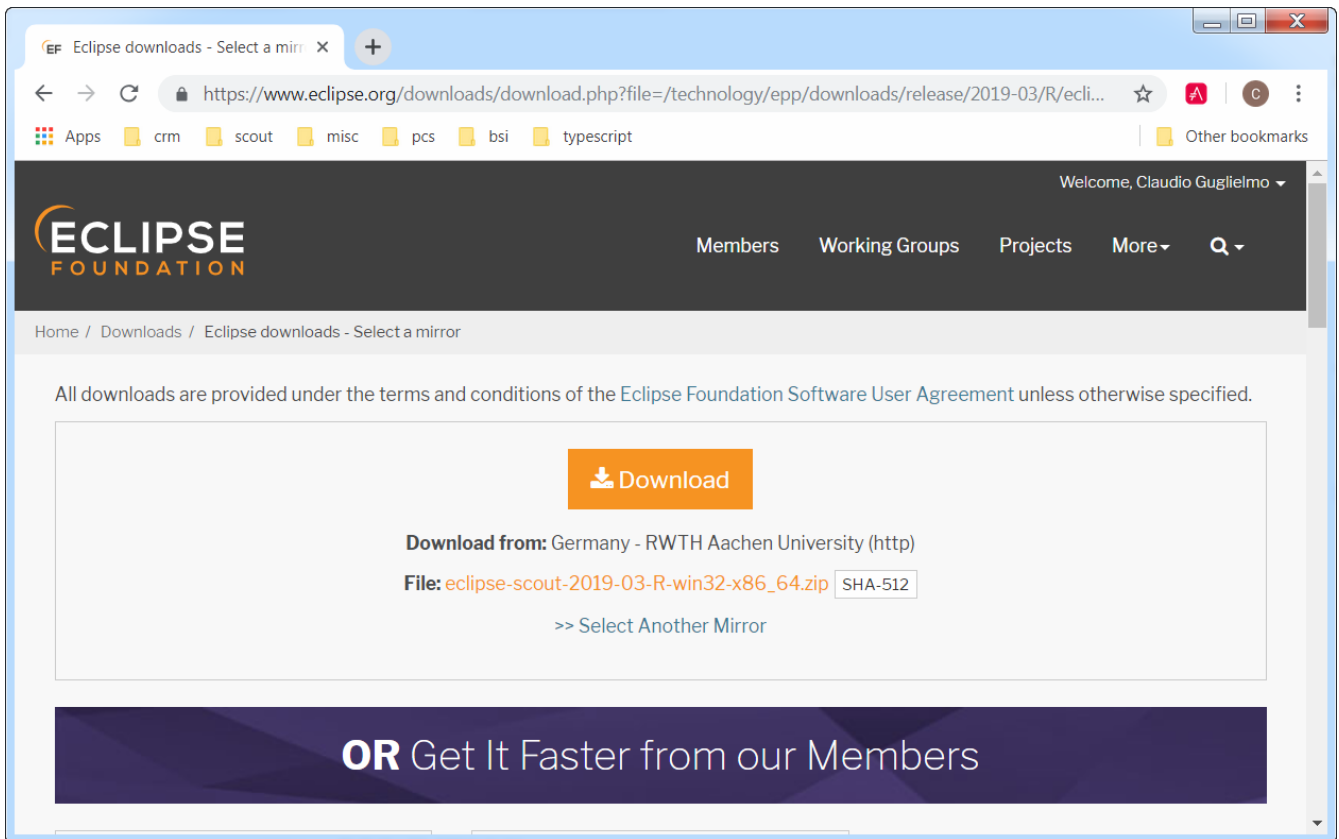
EF Eclipse downloads - Select a mirr ×

https://www.eclipse.org/downloads/download.php?file=/technology/epp/downloads/release/2019-03/R/ecli...

Apps crm scout misc pcs bsi typescript Other bookmarks

Welcome, Claudio Guglielmo

ECLIPSE FOUNDATION

Members Working Groups Projects More

Home / Downloads / Eclipse downloads - Select a mirror

All downloads are provided under the terms and conditions of the Eclipse Foundation Software User Agreement unless otherwise specified.

Download

**Download from:** Germany - RWTH Aachen University (http)

**File:** eclipse-scout-2019-03-R-win32-x86_64.zip SHA-512

>> Select Another Mirror

**OR** Get It Faster from our Members